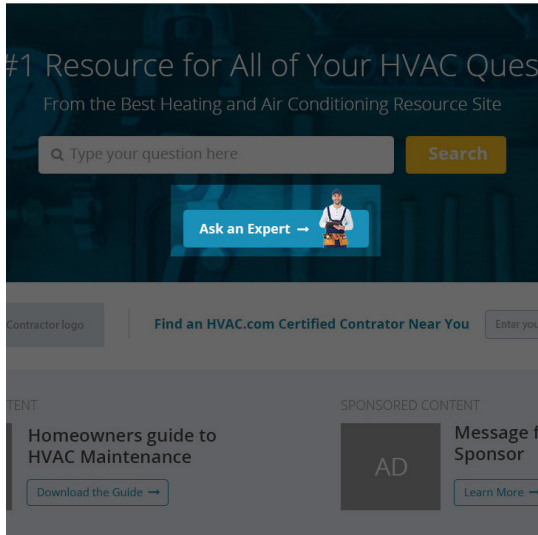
#1 Resource for All of Your HVAC Ques

From the Best Heating and Air Conditioning Resource Site

Type your question here

Search

Ask an Expert →

Contractor logo

Find an HVAC.com Certified Contrator Near You

Enter you

TENT

Homeowners guide to HVAC Maintenance

Download the Guide →

SPONSORED CONTENT

AD

Message f Sponsor

Learn More →